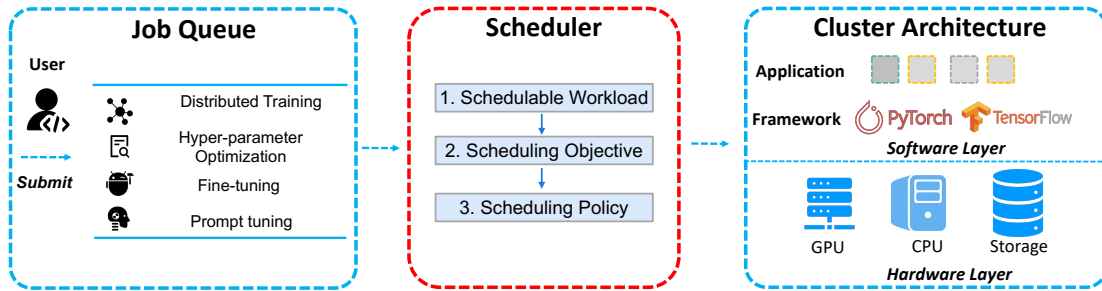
Job Queue

User

Submit

Distributed Training

Hyper-parameter Optimization

Fine-tuning

Prompt tuning

Scheduler

1. Schedulable Workload

2. Scheduling Objective

3. Scheduling Policy

Cluster Architecture

Application

Framework PyTorch TensorFlow

Software Layer

GPU CPU Storage

Hardware Layer